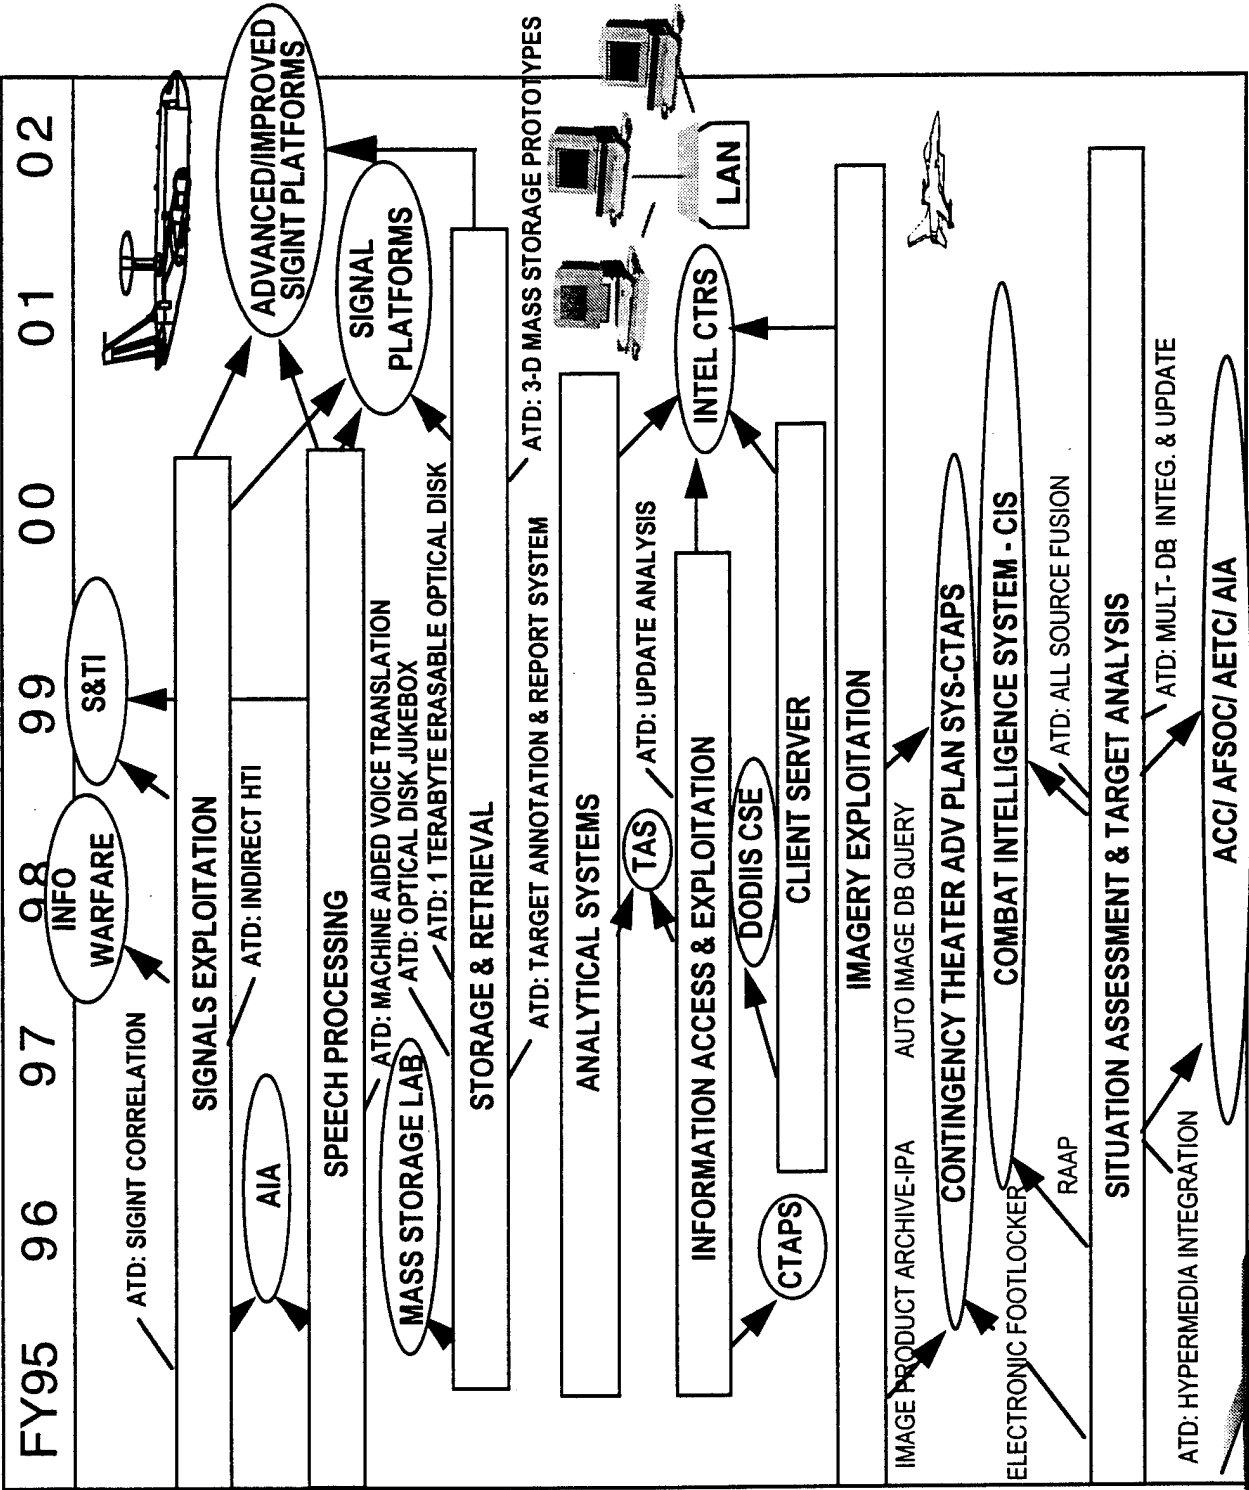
FY95 96 97 98 99 00 01 02

ATD: SIGINT CORRELATION

INFO WARFARE

S&TI

SIGNALS EXPLOITATION

ATD: INDIRECT HTI

ADVANCED/IMPROVED SIGINT PLATFORMS

AIA

SPEECH PROCESSING

SIGNAL PLATFORMS

ATD: MACHINE AIDED VOICE TRANSLATION

ATD: OPTICAL DISK JUKEBOX

ATD: 1 TERABYTE ERASABLE OPTICAL DISK

MASS STORAGE LAB

STORAGE & RETRIEVAL

ATD: TARGET ANNOTATION & REPORT SYSTEM

ATD: 3-D MASS STORAGE PROTOTYPES

ANALYTICAL SYSTEMS

TAS

ATD: UPDATE ANALYSIS

INTEL CTRS

LAN

INFORMATION ACCESS & EXPLOITATION

DODIIS CSE

CLIENT SERVER

CTAPS

IMAGERY EXPLOITATION

IMAGE PRODUCT ARCHIVE-IPA

AUTO IMAGE DB QUERY

CONTINGENCY THEATER ADV PLAN SYS-CTAPS

ELECTRONIC FOOTLOCKER

RAAP

COMBAT INTELLIGENCE SYSTEM - CIS

ATD: ALL SOURCE FUSION

SITUATION ASSESSMENT & TARGET ANALYSIS

ATD: MULT- DB INTEG. & UPDATE

ATD: HYPERMEDIA INTEGRATION

ACC/ AFSOC/ AETC/ AIA